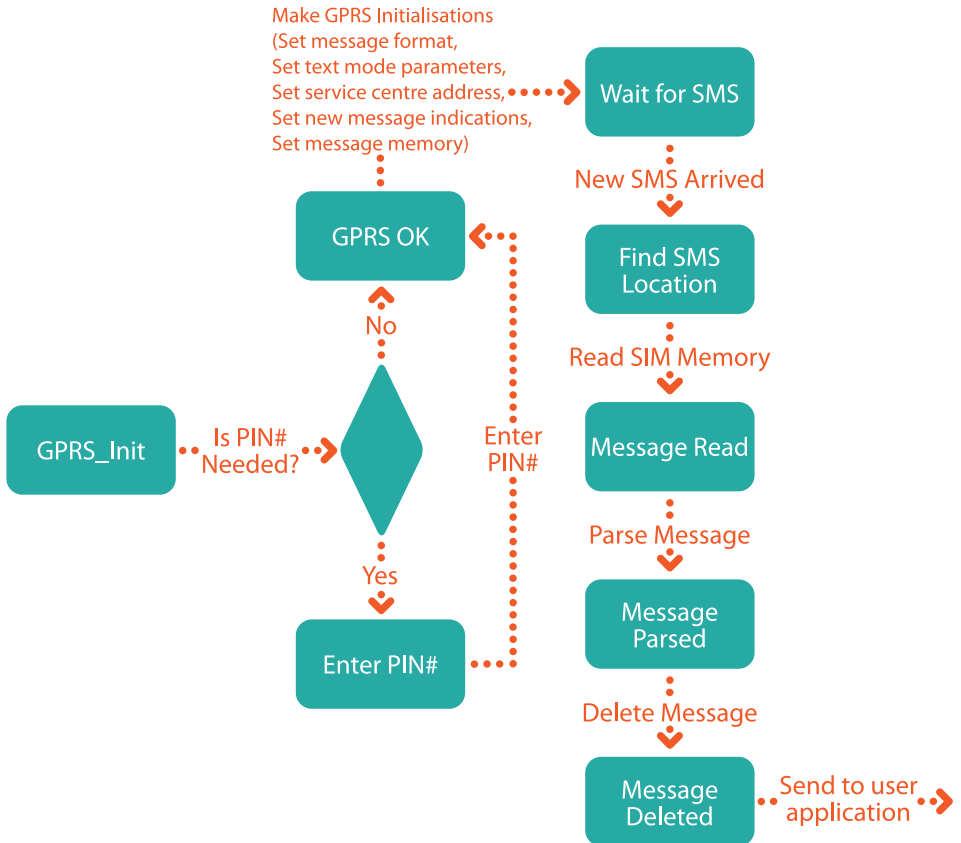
GPRS_Init

Is PIN#
Needed?

No

Yes

Enter PIN#

Enter
PIN#

GPRS OK

Make GPRS Initialisations
(Set message format,
Set text mode parameters,
Set service centre address,
Set new message indications,
Set message memory)

Wait for SMS

New SMS Arrived

Find SMS
Location

Read SIM Memory

Message Read

Parse Message

Message
Parsed

Delete Message

Message
Deleted

Send to user
application